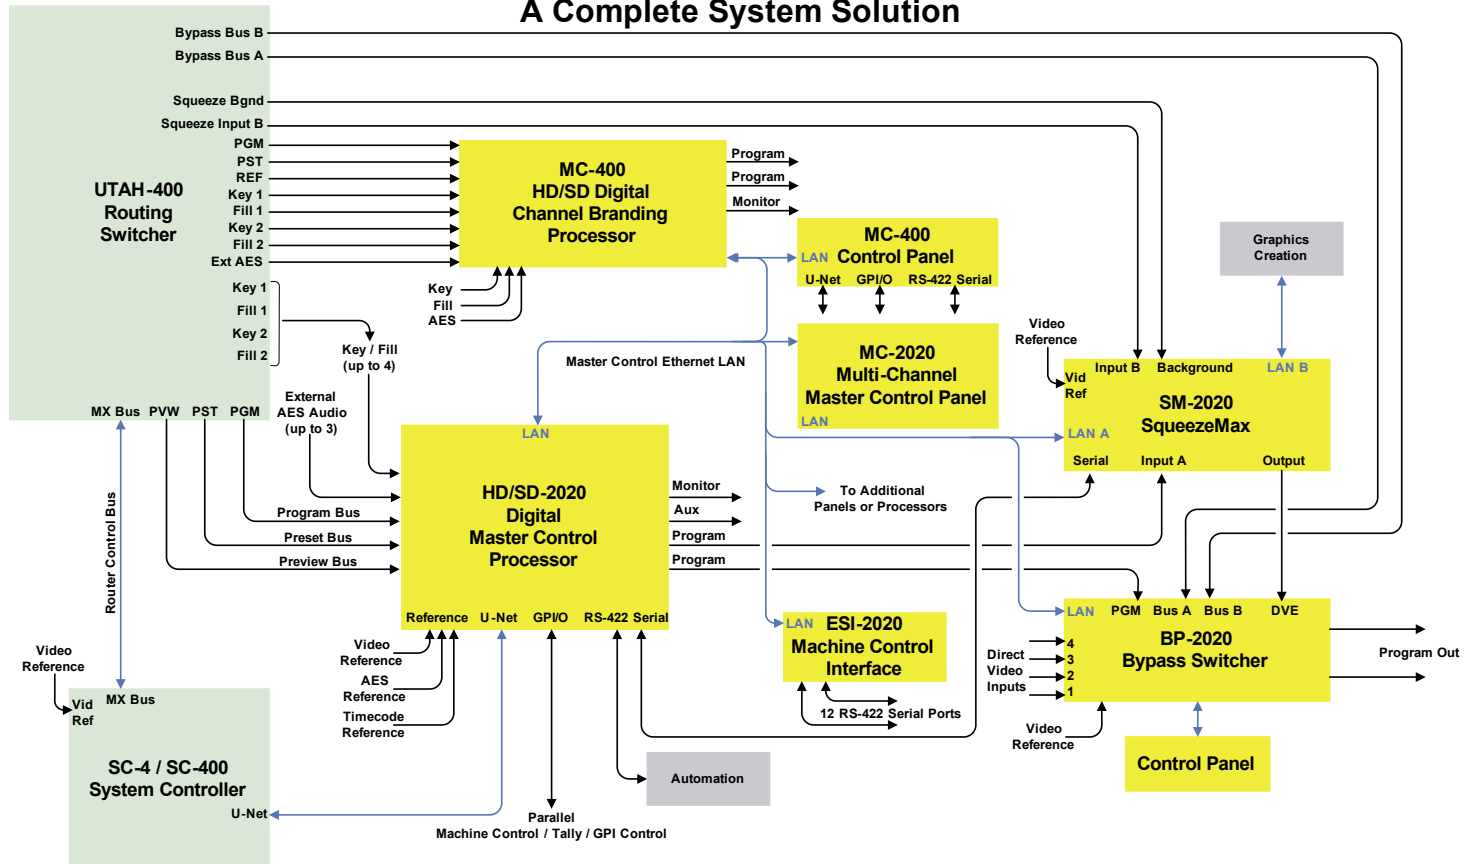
A Complete System Solution

UTAH-400
Routing
Switcher

Bypass Bus B
Bypass Bus A
Squeeze Bgnd
Squeeze Input B
PGM
PST
REF
Key 1
Fill 1
Key 2
Fill 2
Ext AES
Key 1
Fill 1
Key 2
Fill 2
MX Bus PVW PST PGM

MC-400
HD/SD Digital
Channel Branding
Processor

Program
Program
Monitor

Key
Fill
AES

MC-400
LAN Control Panel
U-Net GPI/O RS-422 Serial

MC-2020
Multi-Channel
Master Control Panel
LAN

Graphics
Creation

Video
Reference

Vid
Ref
Input B Background LAN B
SM-2020
SqueezeMax
LAN A
Serial Input A Output

Master Control Ethernet LAN

Key / Fill
(up to 4)

External
AES Audio
(up to 3)

LAN
HD/SD-2020
Digital
Master Control
Processor
Reference U-Net GPI/O RS-422 Serial

Monitor
Aux
Program
Program

Program Bus
Preset Bus
Preview Bus

To Additional
Panels or Processors

Router Control Bus

Video
Reference

Vid
Ref
MX Bus

SC-4 / SC-400
System Controller
U-Net

Video
Reference
AES
Reference
Timecode
Reference

LAN ESI-2020
Machine Control
Interface

12 RS-422 Serial Ports

Automation

Parallel
Machine Control / Tally / GPI Control

LAN PGM Bus A Bus B DVE
BP-2020
Bypass Switcher
4
3
2
1
Direct
Video
Inputs

Program Out

Video
Reference

Control Panel